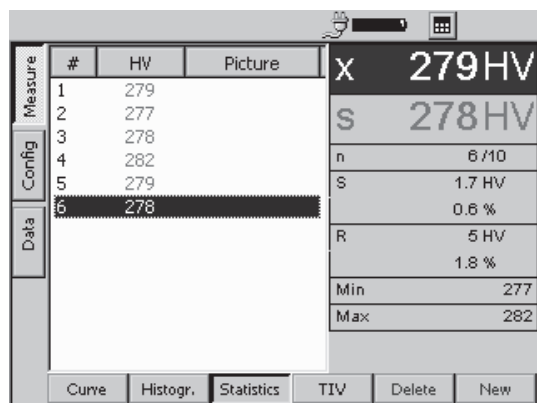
Measure
Config
Data

| # | HV | Picture |
|---|---|---|
| 1 | 279 | |
| 2 | 277 | |
| 3 | 278 | |
| 4 | 282 | |
| 5 | 279 | |
| 6 | 278 | |

x 279HV
s 278HV

| | |
|---|---|
| n | 6 /10 |
| S | 1.7 HV |
| | 0.6 % |
| R | 5 HV |
| | 1.8 % |
| Min | 277 |
| Max | 282 |

Curve | Histogr. | Statistics | TIV | Delete | New